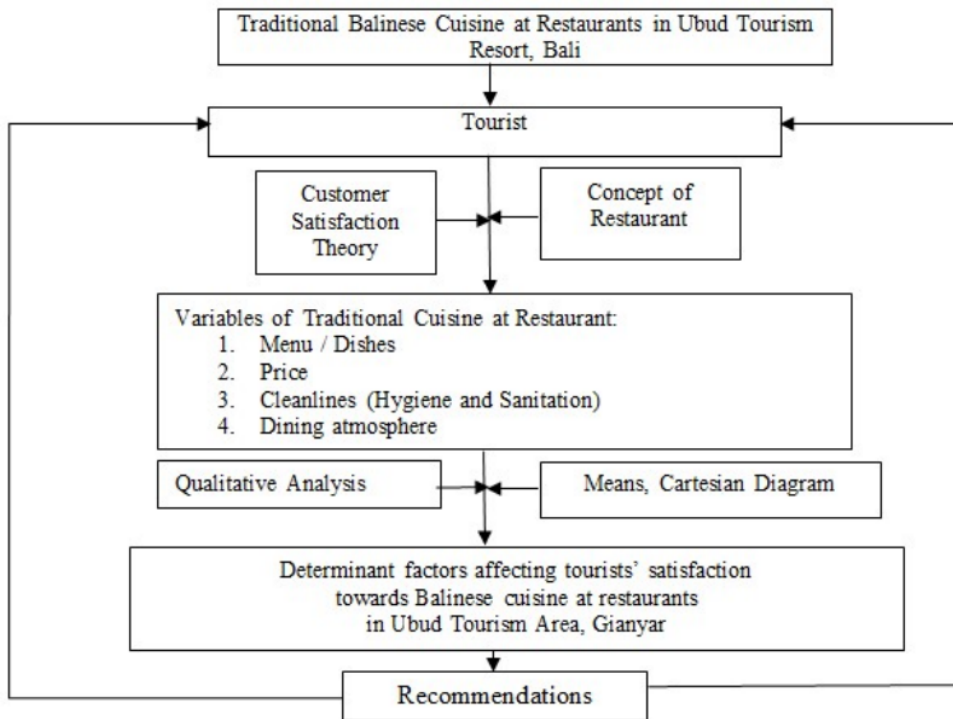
Traditional Balinese Cuisine at Restaurants in Ubud Tourism Resort, Bali

Tourist

Customer Satisfaction Theory

Concept of Restaurant

Variables of Traditional Cuisine at Restaurant:
1. Menu / Dishes
2. Price
3. Cleanlines (Hygiene and Sanitation)
4. Dining atmosphere

Qualitative Analysis

Means, Cartesian Diagram

Determinant factors affecting tourists' satisfaction towards Balinese cuisine at restaurants in Ubud Tourism Area, Gianyar

Recommendations